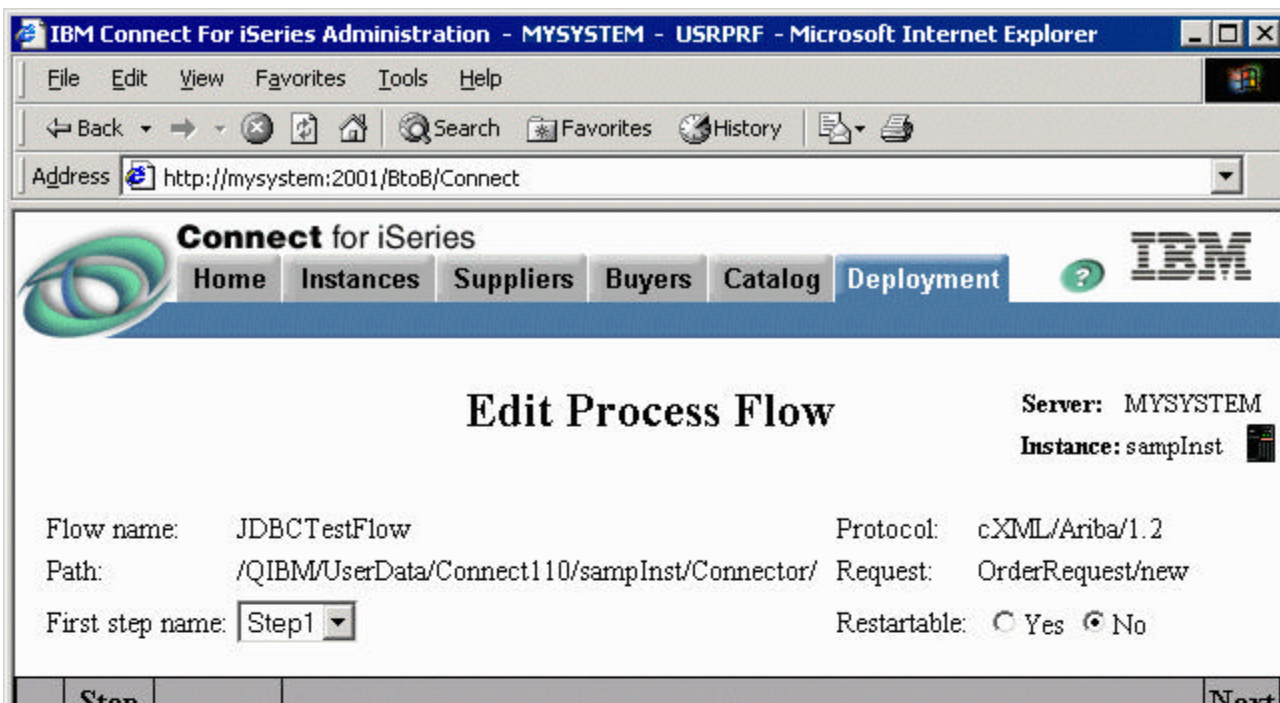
IBM Connect For iSeries Administration - MYSYSTEM - USRPRF - Microsoft Internet Explorer

File Edit View Favorites Tools Help

Back Search Favorites History

Address http://mysystem:2001/BtoB/Connect

Connect for iSeries

Home Instances Suppliers Buyers Catalog Deployment

IBM

Edit Process Flow

Server: MYSYSTEM
Instance: sampInst

Flow name: JDBCTestFlow
Path: /QIBM/UserData/Connect110/sampInst/Connector/
First step name: Step1

Protocol: cXML/Ariba/1.2
Request: OrderRequest/new
Restartable: Yes No

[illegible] Next